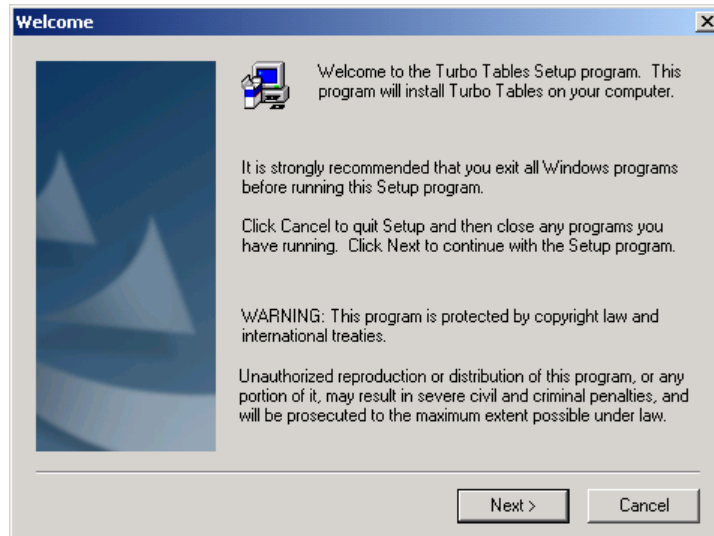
Welcome

Welcome to the Turbo Tables Setup program. This program will install Turbo Tables on your computer.

It is strongly recommended that you exit all Windows programs before running this Setup program.

Click Cancel to quit Setup and then close any programs you have running. Click Next to continue with the Setup program.

WARNING: This program is protected by copyright law and international treaties.

Unauthorized reproduction or distribution of this program, or any portion of it, may result in severe civil and criminal penalties, and will be prosecuted to the maximum extent possible under law.

Next >

Cancel